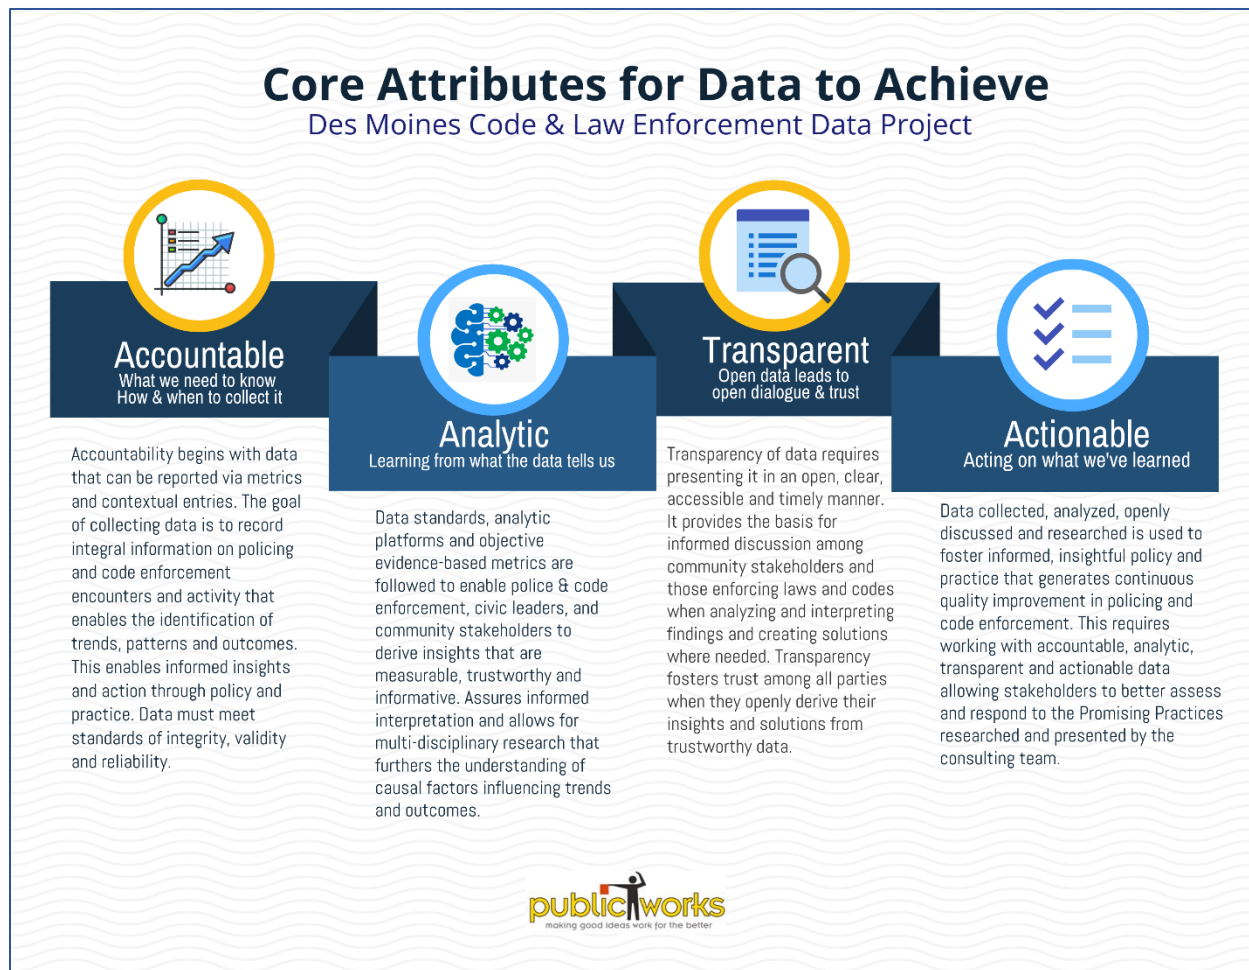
Core Attributes for Data to Achieve
Des Moines Code & Law Enforcement Data Project

Accountable
What we need to know
How & when to collect it

Accountability begins with data that can be reported via metrics and contextual entries. The goal of collecting data is to record integral information on policing and code enforcement encounters and activity that enables the identification of trends, patterns and outcomes. This enables informed insights and action through policy and practice. Data must meet standards of integrity, validity and reliability.

Analytic
Learning from what the data tells us

Data standards, analytic platforms and objective evidence-based metrics are followed to enable police & code enforcement, civic leaders, and community stakeholders to derive insights that are measurable, trustworthy and informative. Assures informed interpretation and allows for multi-disciplinary research that furthers the understanding of causal factors influencing trends and outcomes.

Transparent
Open data leads to open dialogue & trust

Transparency of data requires presenting it in an open, clear, accessible and timely manner. It provides the basis for informed discussion among community stakeholders and those enforcing laws and codes when analyzing and interpreting findings and creating solutions where needed. Transparency fosters trust among all parties when they openly derive their insights and solutions from trustworthy data.

Actionable
Acting on what we've learned

Data collected, analyzed, openly discussed and researched is used to foster informed, insightful policy and practice that generates continuous quality improvement in policing and code enforcement. This requires working with accountable, analytic, transparent and actionable data allowing stakeholders to better assess and respond to the Promising Practices researched and presented by the consulting team.

publicworks
making good ideas work for the better